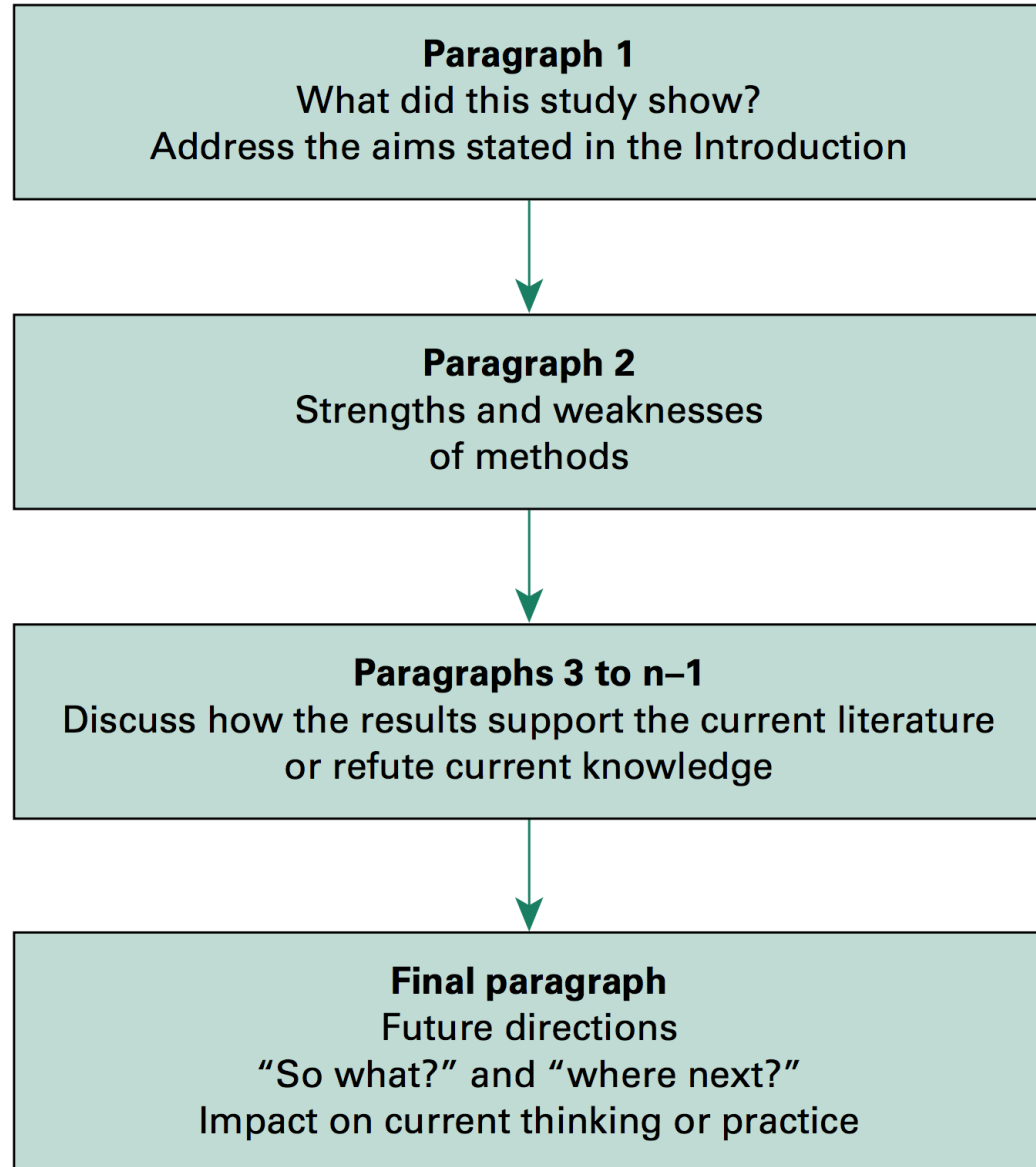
Paragraph 1
What did this study show?
Address the aims stated in the Introduction

Paragraph 2
Strengths and weaknesses of methods

Paragraphs 3 to n–1
Discuss how the results support the current literature or refute current knowledge

Final paragraph
Future directions
“So what?” and “where next?”
Impact on current thinking or practice